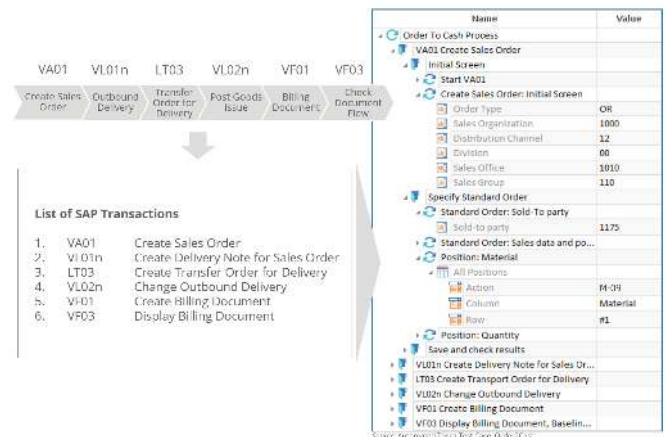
VA01 VL01n LT03 VL02n VF01 VF03

Create Sales Order | Outbound Delivery | Transfer Order for Delivery | Post Goods Issue | Billing Document | Check Document Flow

List of SAP Transactions

1. VA01 Create Sales Order
2. VL01n Create Delivery Note for Sales Order
3. LT03 Create Transfer Order for Delivery
4. VL02n Change Outbound Delivery
5. VF01 Create Billing Document
6. VF03 Display Billing Document

| Name | Value |
|---|---|
| Order To Cash Process | |
| VA01 Create Sales Order | |
| Initial Screen | |
| Start VA01 | |
| Create Sales Order: Initial Screen | |
| Order Type | OR |
| Sales Organization | 1000 |
| Distribution Channel | 12 |
| Division | 00 |
| Sales Office | 1010 |
| Sales Group | 110 |
| Specify Standard Order | |
| Standard Order: Sold-To party | |
| Sold-to party | 1175 |
| Standard Order: Sales data and po... | |
| Position: Material | |
| All Positions | |
| Action | M-09 |
| Column | Material |
| Row | #1 |
| Position: Quantity | |
| Save and check results | |
| VL01n Create Delivery Note for Sales Or... | |
| LT03 Create Transport Order for Delivery | |
| VL02n Change Outbound Delivery | |
| VF01 Create Billing Document | |
| VF03 Display Billing Document, Baselin... | |

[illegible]